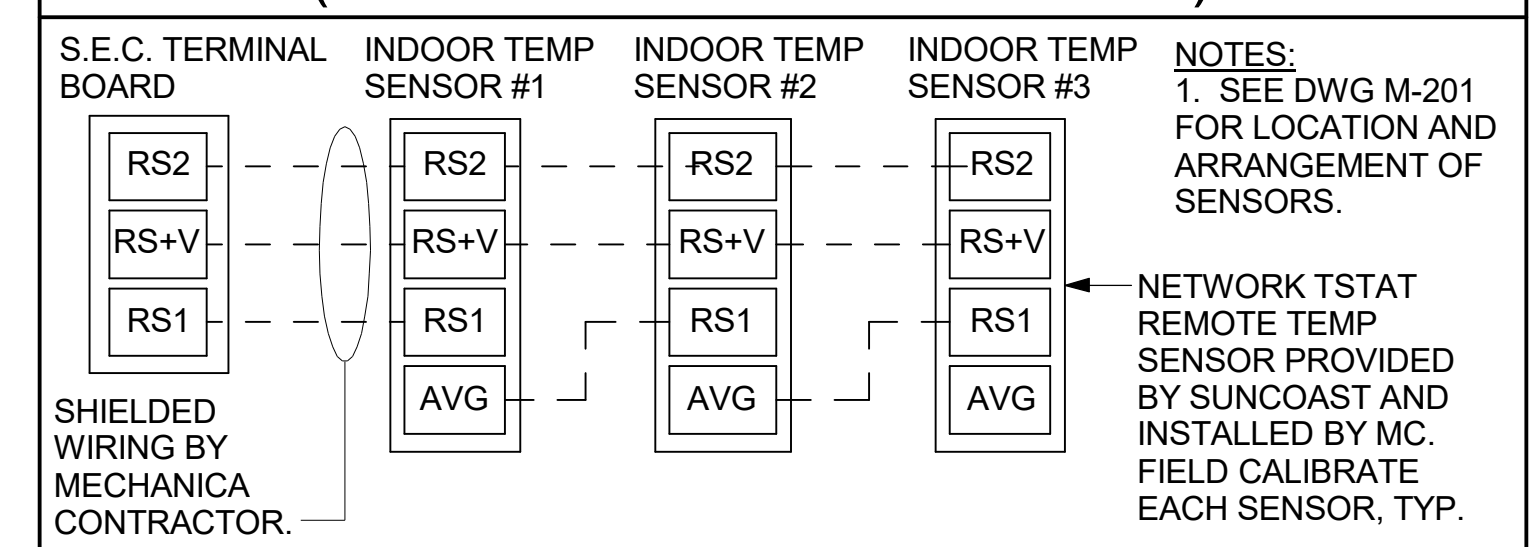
S.E.C. TERMINAL BOARD

INDOOR TEMP SENSOR #1

INDOOR TEMP SENSOR #2

INDOOR TEMP SENSOR #3

NOTES:
1. SEE DWG M-201 FOR LOCATION AND ARRANGEMENT OF SENSORS.

RS2
RS+V
RS1

RS2
RS+V
RS1
AVG

RS2
RS+V
RS1
AVG

RS2
RS+V
RS1
AVG

NETWORK TSTAT REMOTE TEMP SENSOR PROVIDED BY SUNCOAST AND INSTALLED BY MC. FIELD CALIBRATE EACH SENSOR, TYP.

SHIELDED WIRING BY MECHANICA CONTRACTOR.